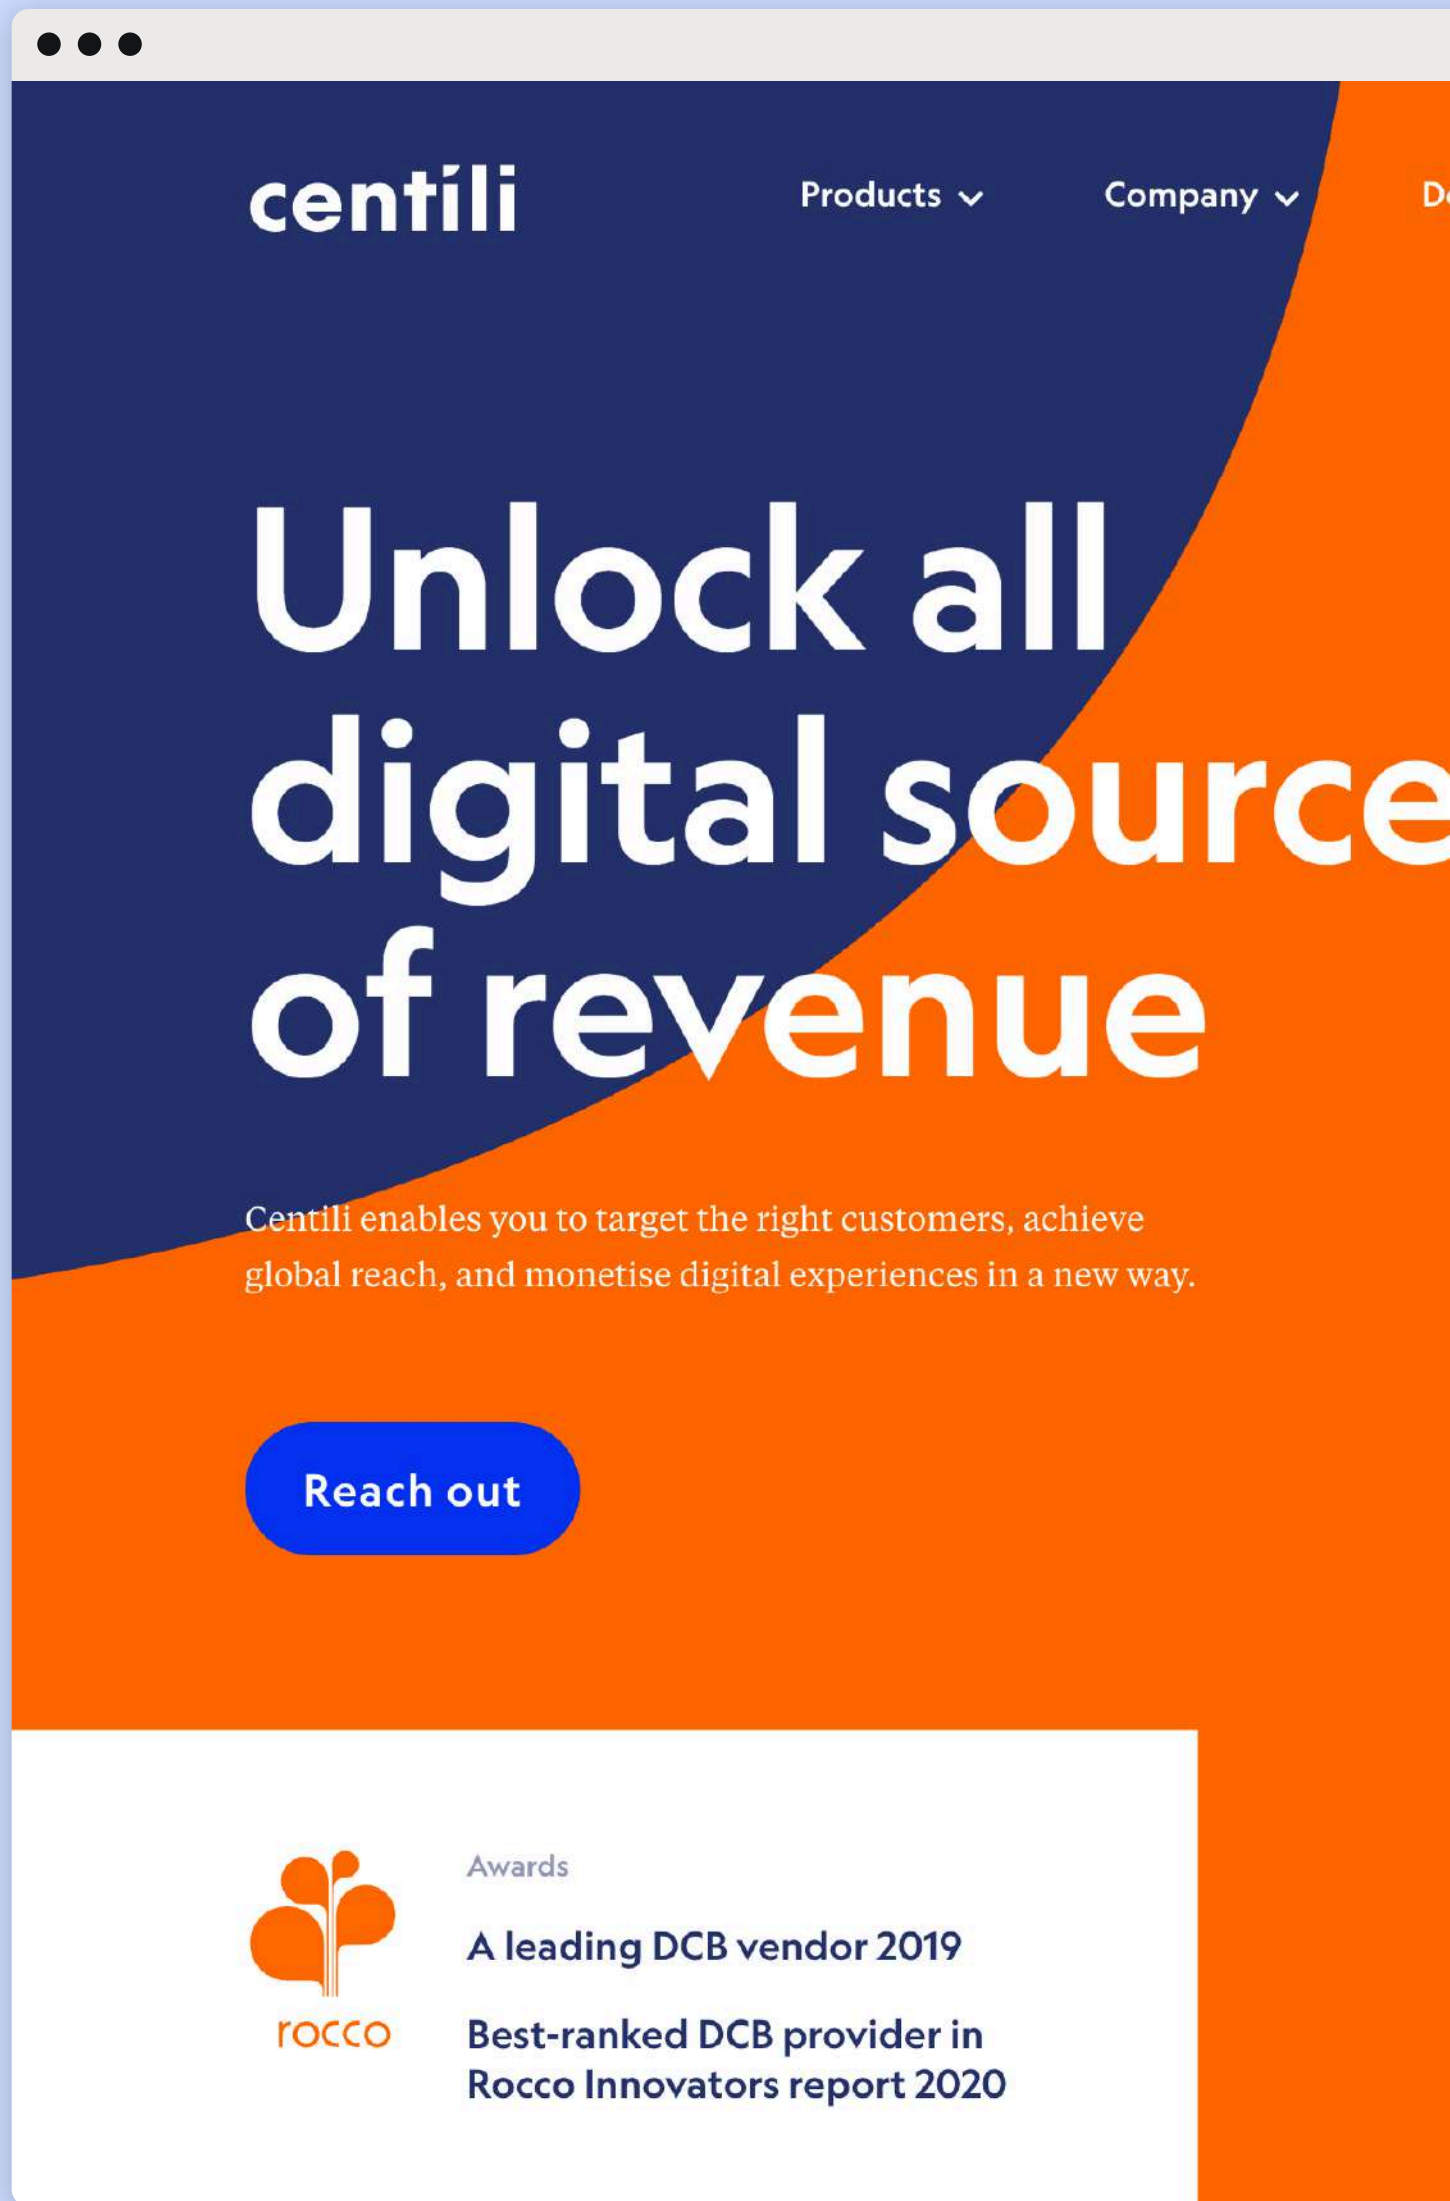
centili

Products Company D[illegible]

Unlock all digital source of revenue

Centili enables you to target the right customers, achieve global reach, and monetise digital experiences in a new way.

Reach out

rocco

Awards

A leading DCB vendor 2019

Best-ranked DCB provider in Rocco Innovators report 2020